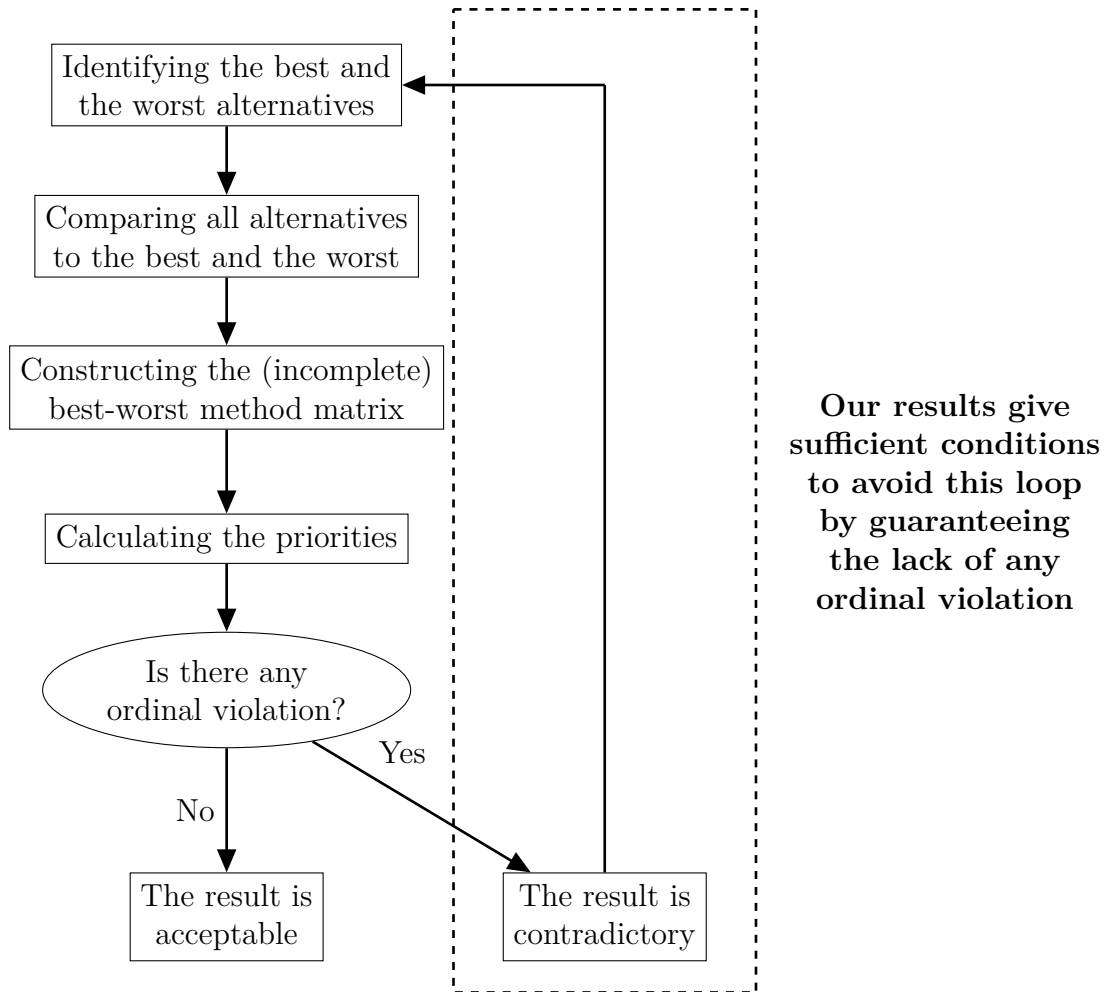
Identifying the best and the worst alternatives

Comparing all alternatives to the best and the worst

Constructing the (incomplete) best-worst method matrix

Calculating the priorities

Is there any ordinal violation?

Yes

No

The result is acceptable

The result is contradictory

**Our results give sufficient conditions to avoid this loop by guaranteeing the lack of any ordinal violation**